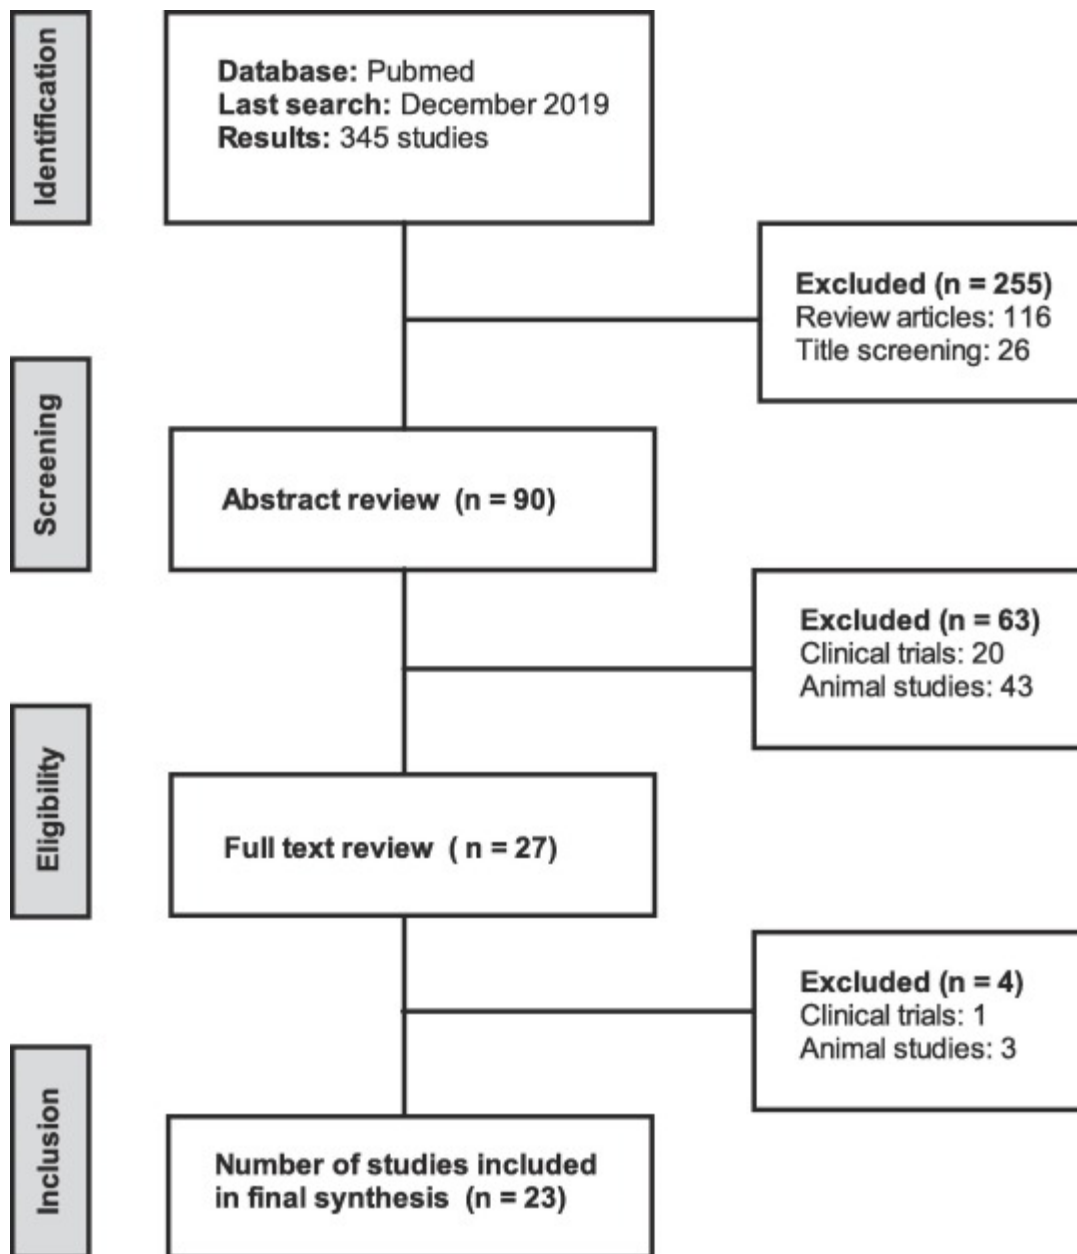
Identification

Database: Pubmed
Last search: December 2019
Results: 345 studies

Excluded (n = 255)
Review articles: 116
Title screening: 26

Screening

Abstract review (n = 90)

Excluded (n = 63)
Clinical trials: 20
Animal studies: 43

Eligibility

Full text review (n = 27)

Excluded (n = 4)
Clinical trials: 1
Animal studies: 3

Inclusion

Number of studies included in final synthesis (n = 23)